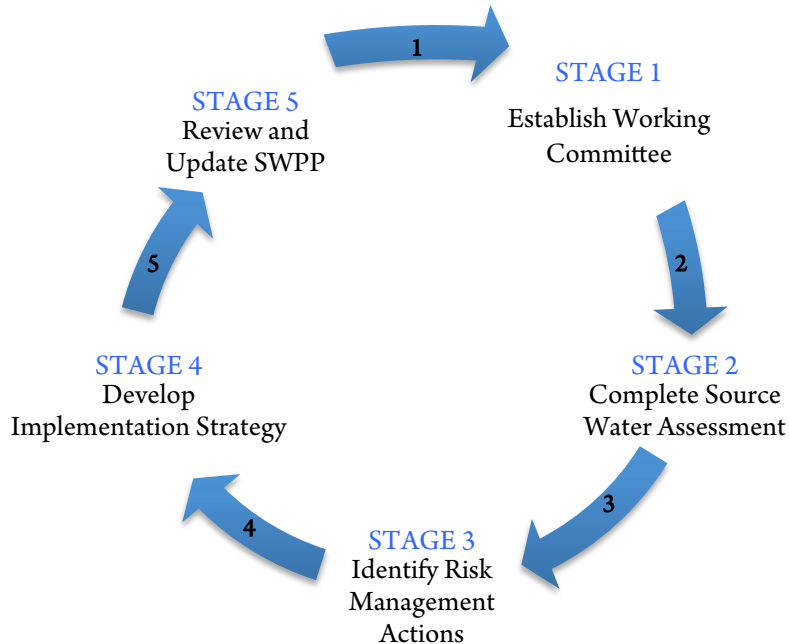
1

STAGE 1
Establish Working Committee

2

STAGE 2
Complete Source Water Assessment

3

STAGE 3
Identify Risk Management Actions

4

STAGE 4
Develop Implementation Strategy

5

STAGE 5
Review and Update SWPP